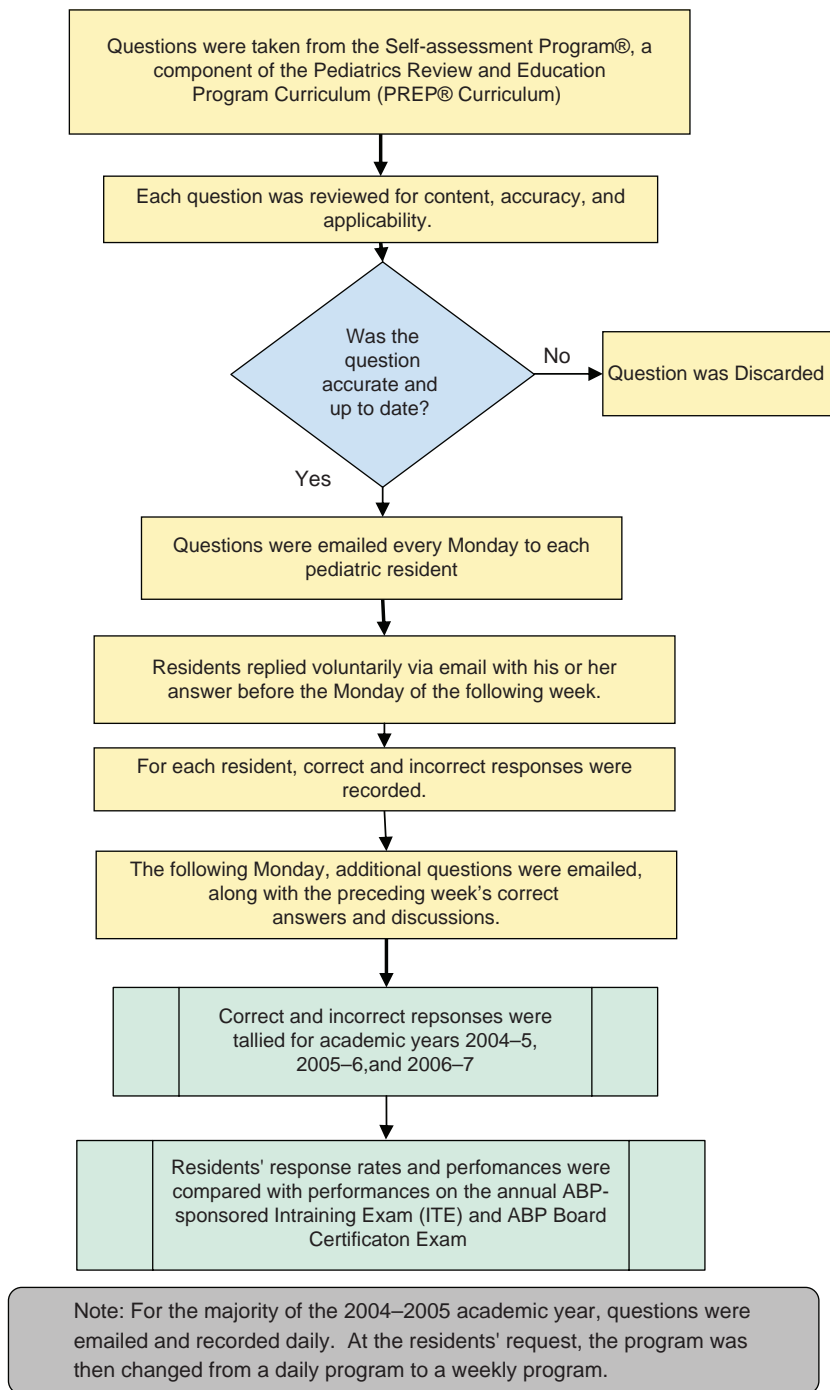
Questions were taken from the Self-assessment Program®, a component of the Pediatrics Review and Education Program Curriculum (PREP® Curriculum)

Each question was reviewed for content, accuracy, and applicability.

Was the question accurate and up to date?

No

Question was Discarded

Yes

Questions were emailed every Monday to each pediatric resident

Residents replied voluntarily via email with his or her answer before the Monday of the following week.

For each resident, correct and incorrect responses were recorded.

The following Monday, additional questions were emailed, along with the preceding week's correct answers and discussions.

Correct and incorrect repsonses were tallied for academic years 2004–5, 2005–6,and 2006–7

Residents' response rates and perfomances were compared with performances on the annual ABP-sponsored Intraining Exam (ITE) and ABP Board Certificaton Exam

Note: For the majority of the 2004–2005 academic year, questions were emailed and recorded daily. At the residents' request, the program was then changed from a daily program to a weekly program.